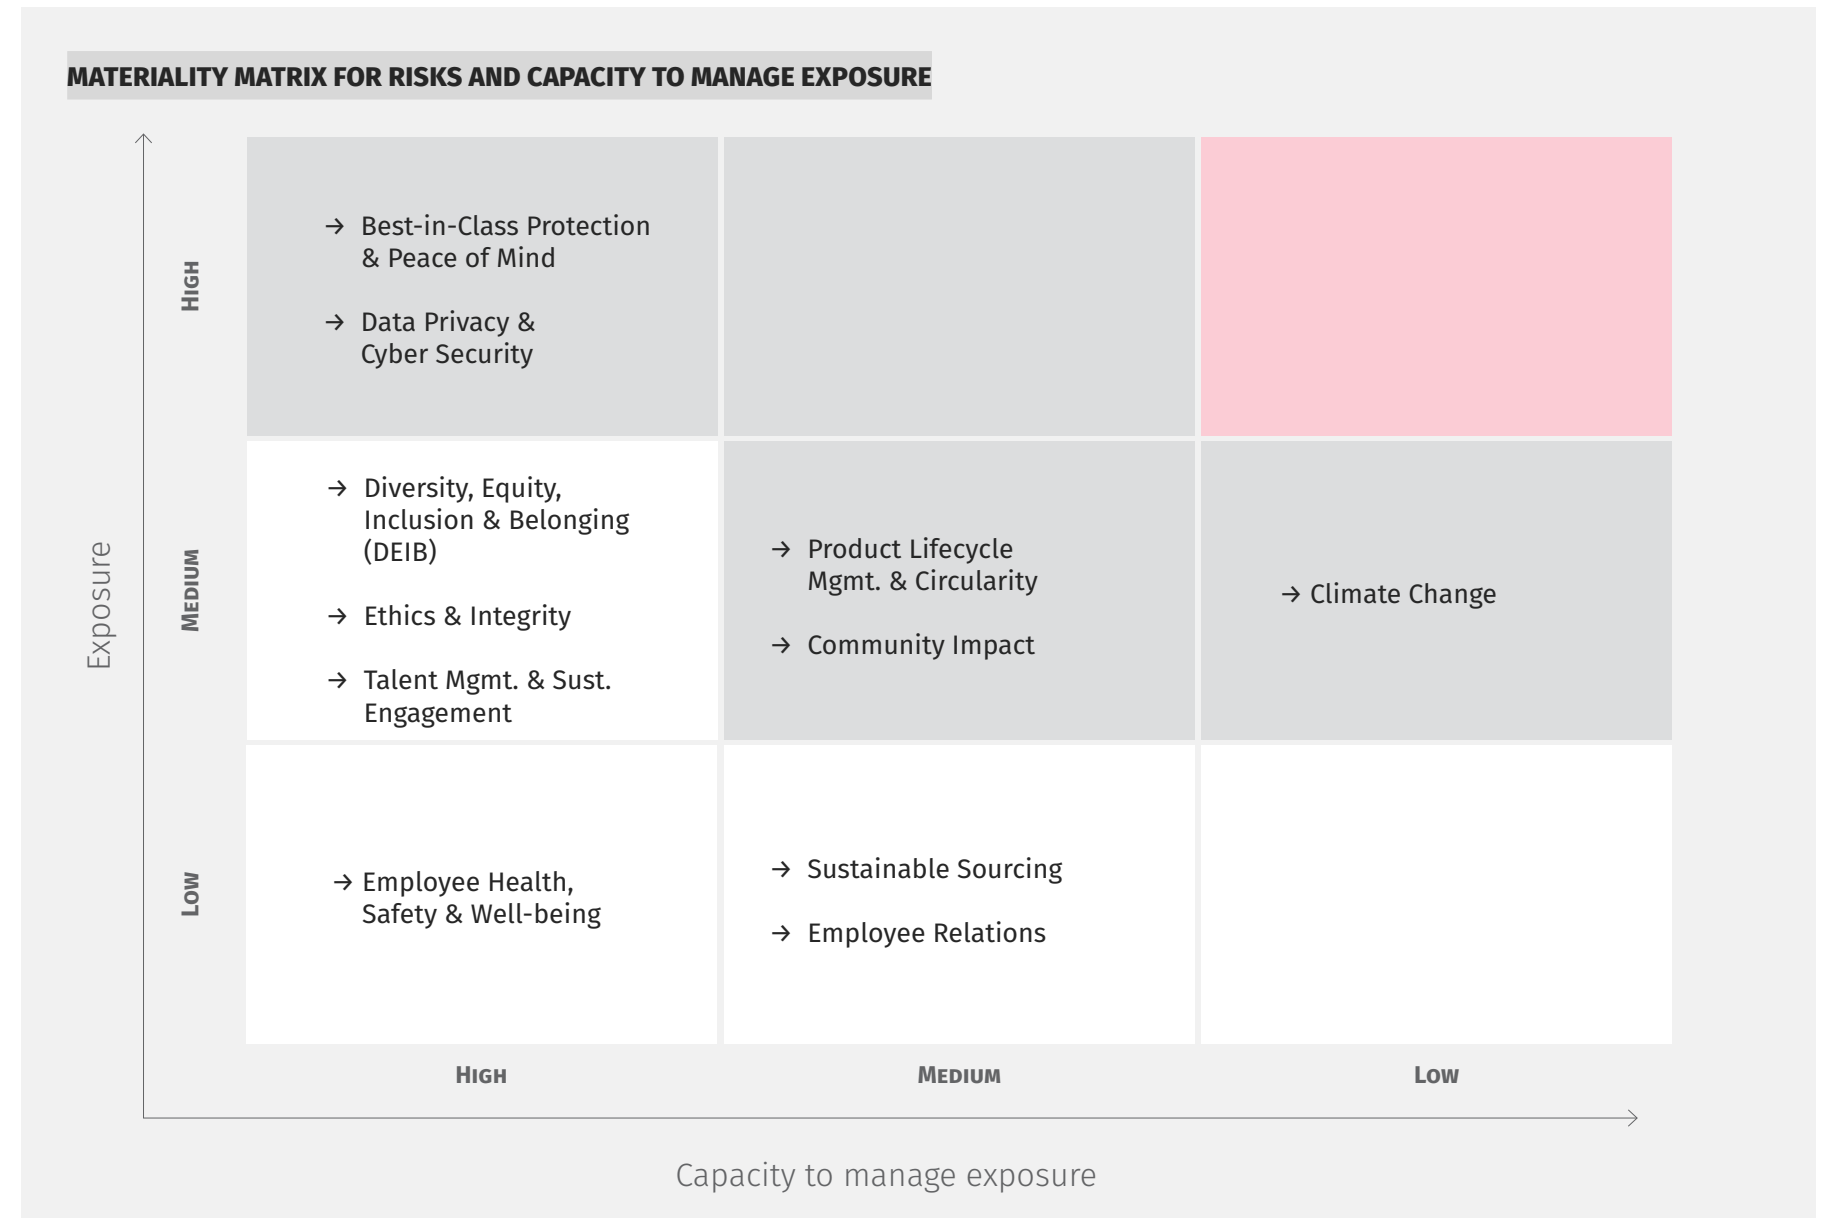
MATERIALITY MATRIX FOR RISKS AND CAPACITY TO MANAGE EXPOSURE

Exposure

| | HIGH | MEDIUM | LOW |
|---|---|---|---|
| HIGH | → Best-in-Class Protection & Peace of Mind<br>→ Data Privacy & Cyber Security | | |
| MEDIUM | → Diversity, Equity, Inclusion & Belonging (DEIB)<br>→ Ethics & Integrity<br>→ Talent Mgmt. & Sust. Engagement | → Product Lifecycle Mgmt. & Circularity<br>→ Community Impact | → Climate Change |
| LOW | → Employee Health, Safety & Well-being | → Sustainable Sourcing<br>→ Employee Relations | |

Capacity to manage exposure